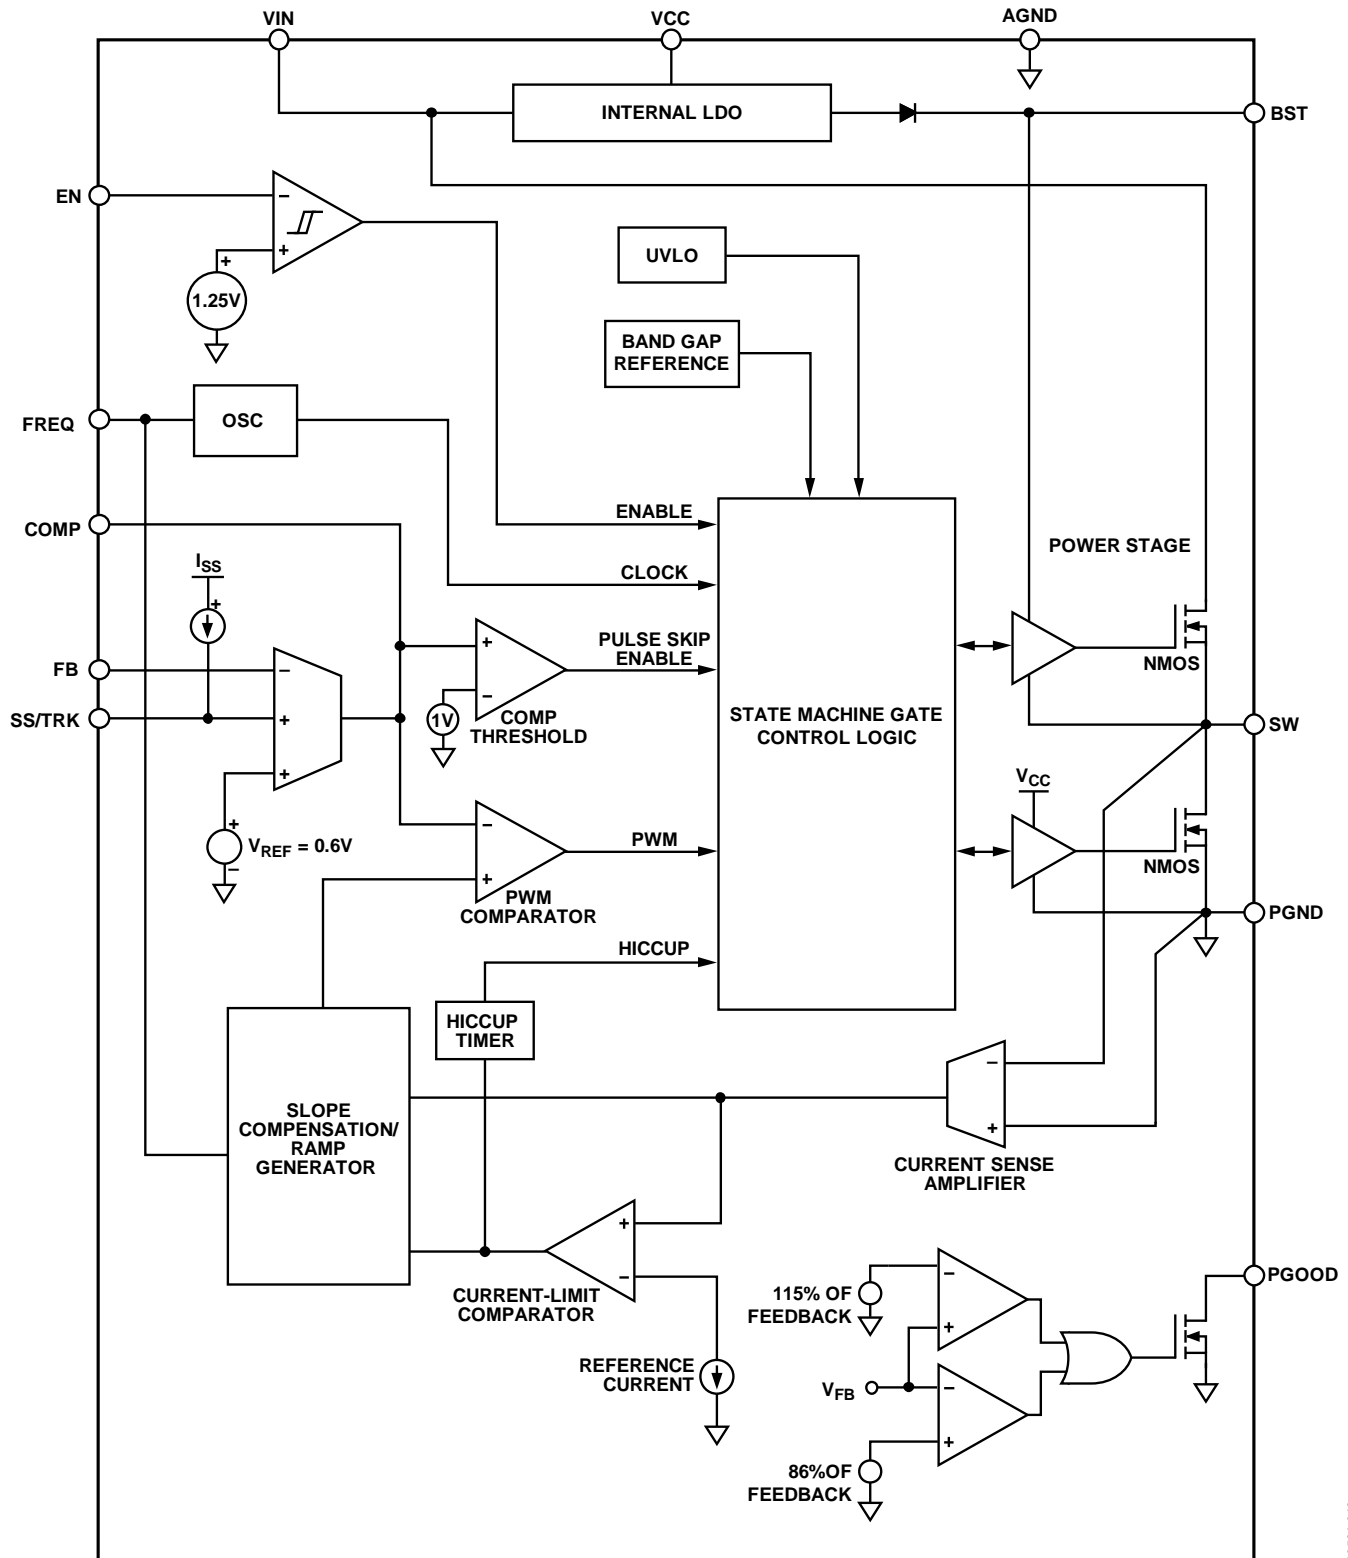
VIN
VCC
AGND
INTERNAL LDO
BST
EN
1.25V
UVLO
BAND GAP REFERENCE
FREQ
OSC
COMP
ENABLE
CLOCK
POWER STAGE
$I_{SS}$
PULSE SKIP ENABLE
FB
SS/TRK
1V
COMP THRESHOLD
STATE MACHINE GATE CONTROL LOGIC
NMOS
SW
$V_{CC}$
$V_{REF}$ = 0.6V
PWM
PWM COMPARATOR
NMOS
PGND
HICCUP
HICCUP TIMER
SLOPE COMPENSATION/ RAMP GENERATOR
CURRENT SENSE AMPLIFIER
CURRENT-LIMIT COMPARATOR
REFERENCE CURRENT
115% OF FEEDBACK
$V_{FB}$
86%OF FEEDBACK
PGOOD